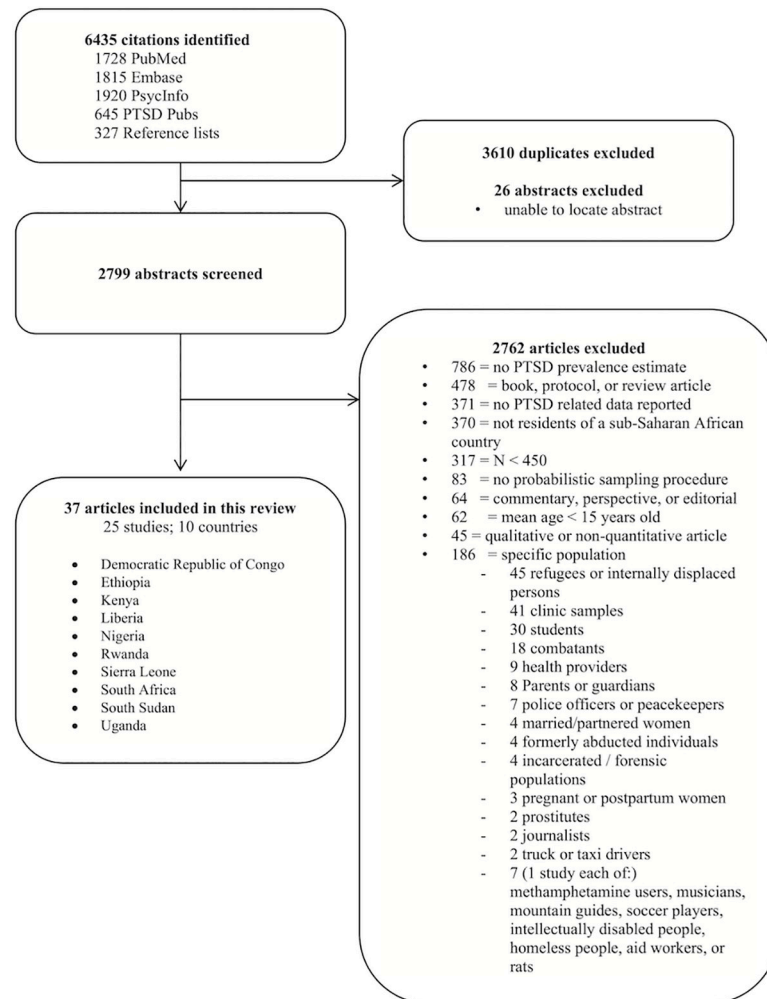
6435 citations identified
1728 PubMed
1815 Embase
1920 PsycInfo
645 PTSD Pubs
327 Reference lists

3610 duplicates excluded

26 abstracts excluded
• unable to locate abstract

2799 abstracts screened

2762 articles excluded
• 786 = no PTSD prevalence estimate
• 478 = book, protocol, or review article
• 371 = no PTSD related data reported
• 370 = not residents of a sub-Saharan African country
• 317 = N < 450
• 83 = no probabilistic sampling procedure
• 64 = commentary, perspective, or editorial
• 62 = mean age < 15 years old
• 45 = qualitative or non-quantitative article
• 186 = specific population
- 45 refugees or internally displaced persons
- 41 clinic samples
- 30 students
- 18 combatants
- 9 health providers
- 8 Parents or guardians
- 7 police officers or peacekeepers
- 4 married/partnered women
- 4 formerly abducted individuals
- 4 incarcerated / forensic populations
- 3 pregnant or postpartum women
- 2 prostitutes
- 2 journalists
- 2 truck or taxi drivers
- 7 (1 study each of:) methamphetamine users, musicians, mountain guides, soccer players, intellectually disabled people, homeless people, aid workers, or rats

37 articles included in this review
25 studies; 10 countries

• Democratic Republic of Congo
• Ethiopia
• Kenya
• Liberia
• Nigeria
• Rwanda
• Sierra Leone
• South Africa
• South Sudan
• Uganda